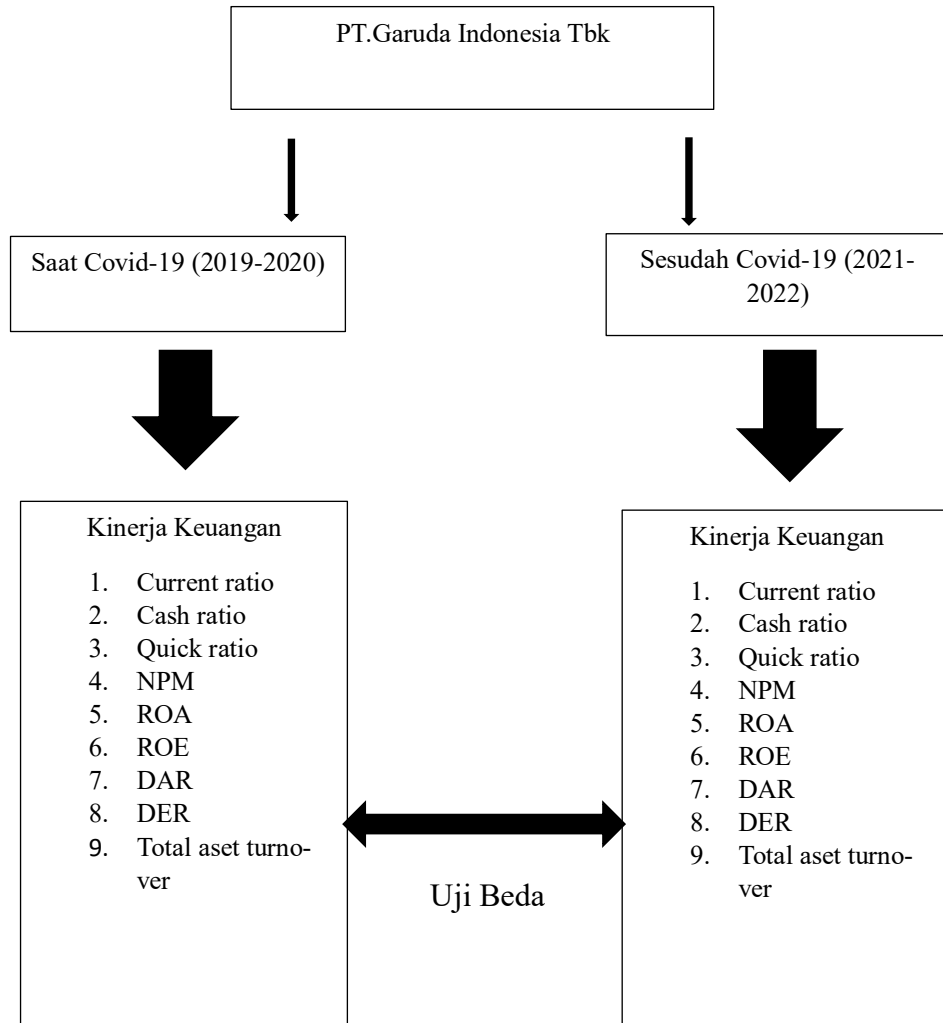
PT.Garuda Indonesia Tbk

Saat Covid-19 (2019-2020)

Sesudah Covid-19 (2021-2022)

Kinerja Keuangan

1. Current ratio
2. Cash ratio
3. Quick ratio
4. NPM
5. ROA
6. ROE
7. DAR
8. DER
9. Total aset turnover

Uji Beda

Kinerja Keuangan

1. Current ratio
2. Cash ratio
3. Quick ratio
4. NPM
5. ROA
6. ROE
7. DAR
8. DER
9. Total aset turnover